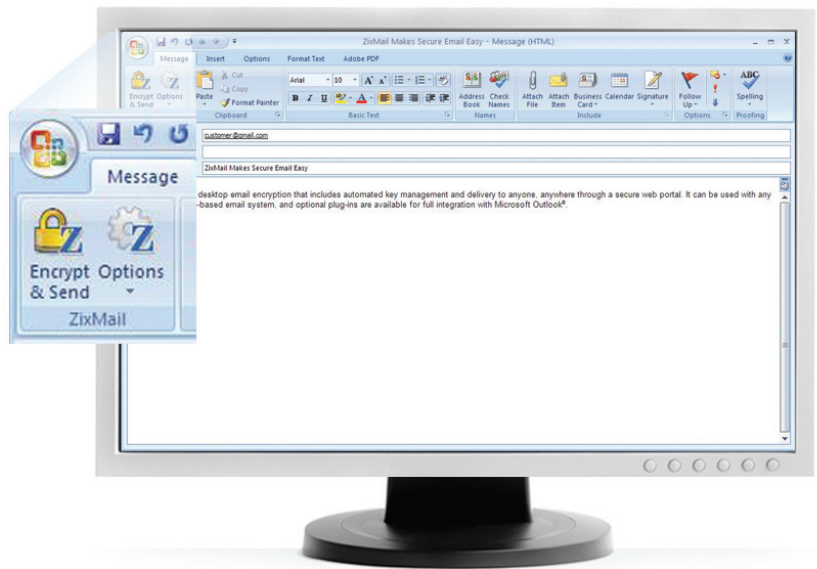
ZixMail Makes Secure Email Easy - Message (HTML)

Message Insert Options Format Text Adobe PDF

Encrypt & Send Options

Paste Cut Copy Format Painter Clipboard

Arial 10 Basic Text

Address Book Check Names Names

Attach File Attach Item Business Card Calendar Signature Include

Follow Up Options

Spelling Proofing

customer@gmail.com

ZixMail Makes Secure Email Easy

desktop email encryption that includes automated key management and delivery to anyone, anywhere through a secure web portal. It can be used with any -based email system, and optional plug-ins are available for full integration with Microsoft Outlook®.

Message

Encrypt & Send Options

ZixMail